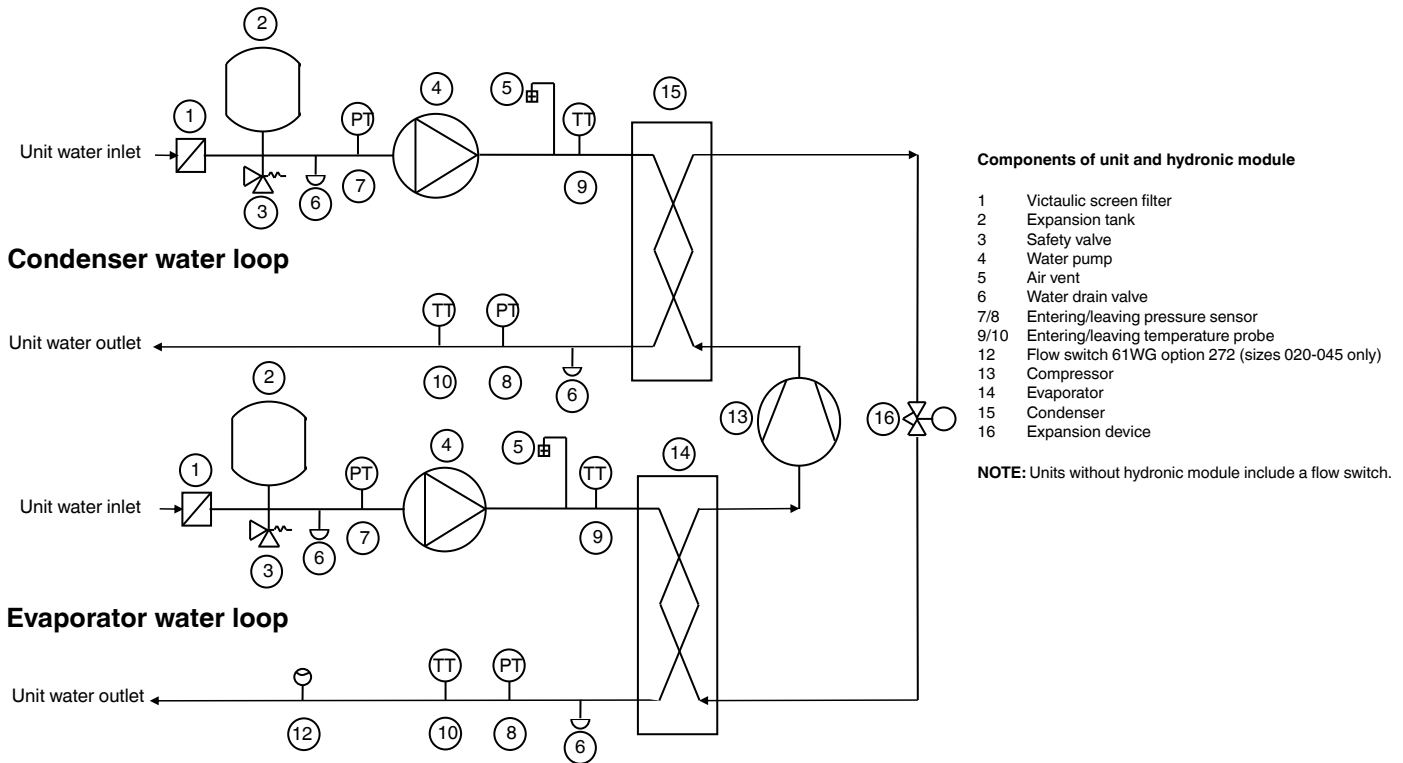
2

1

PT

4

5

TT

15

Unit water inlet

7

9

3

6

Condenser water loop

TT

PT

Unit water outlet

10

8

6

2

13

16

4

5

TT

14

1

PT

Unit water inlet

7

9

3

6

Evaporator water loop

TT

PT

Unit water outlet

12

10

8

6

**Components of unit and hydronic module**

1 Victaulic screen filter
2 Expansion tank
3 Safety valve
4 Water pump
5 Air vent
6 Water drain valve
7/8 Entering/leaving pressure sensor
9/10 Entering/leaving temperature probe
12 Flow switch 61WG option 272 (sizes 020-045 only)
13 Compressor
14 Evaporator
15 Condenser
16 Expansion device

**NOTE:** Units without hydronic module include a flow switch.